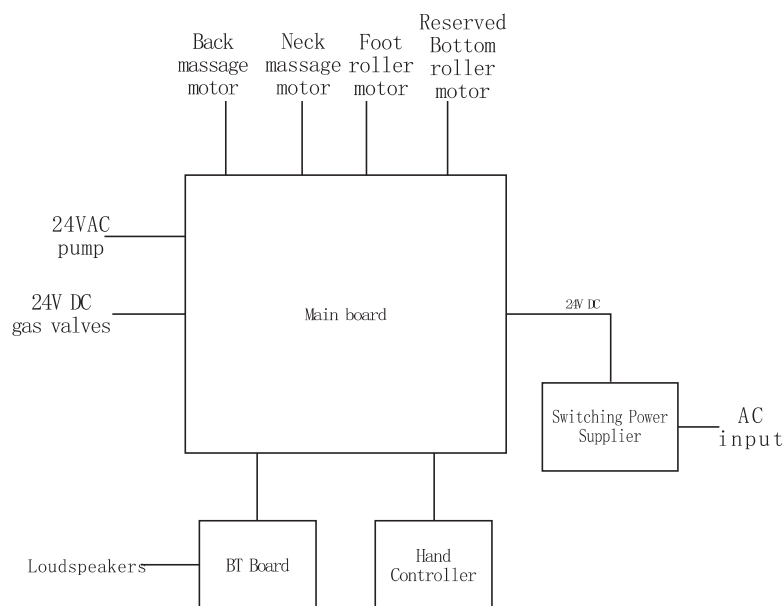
Back massage motor

Neck massage motor

Foot roller motor

Reserved Bottom roller motor

24VAC pump

24V DC gas valves

Main board

24V DC

Switching Power Supplier

AC input

Loudspeakers

BT Board

Hand Controller